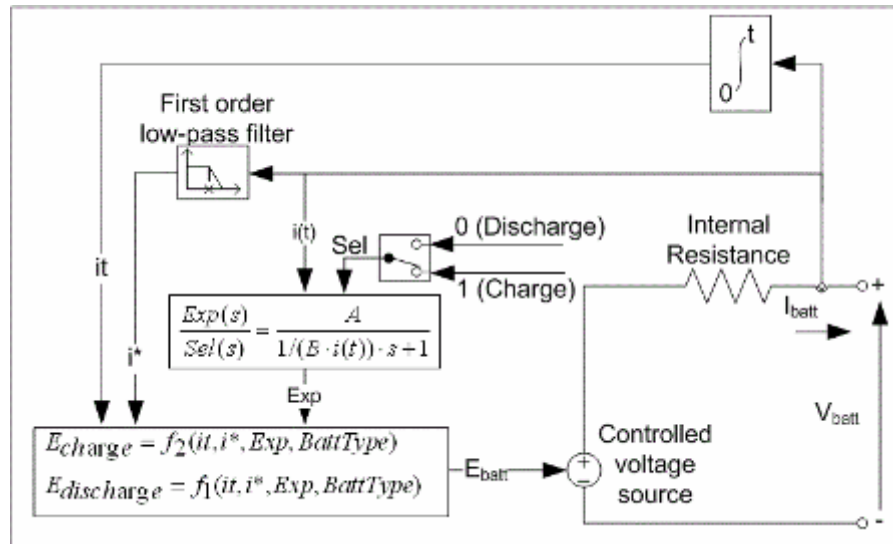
$\int_0^t$

First order low-pass filter

it

i(t)

Sel

0 (Discharge)

1 (Charge)

Internal Resistance

$I_{batt}$

+

$\frac{Exp(s)}{Sel(s)} = \frac{A}{1/(B \cdot i(t)) \cdot s + 1}$

i*

Exp

$V_{batt}$

$E_{charge} = f_2(it, i^*, Exp, BattType)$

$E_{discharge} = f_1(it, i^*, Exp, BattType)$

$E_{batt}$

Controlled voltage source

-